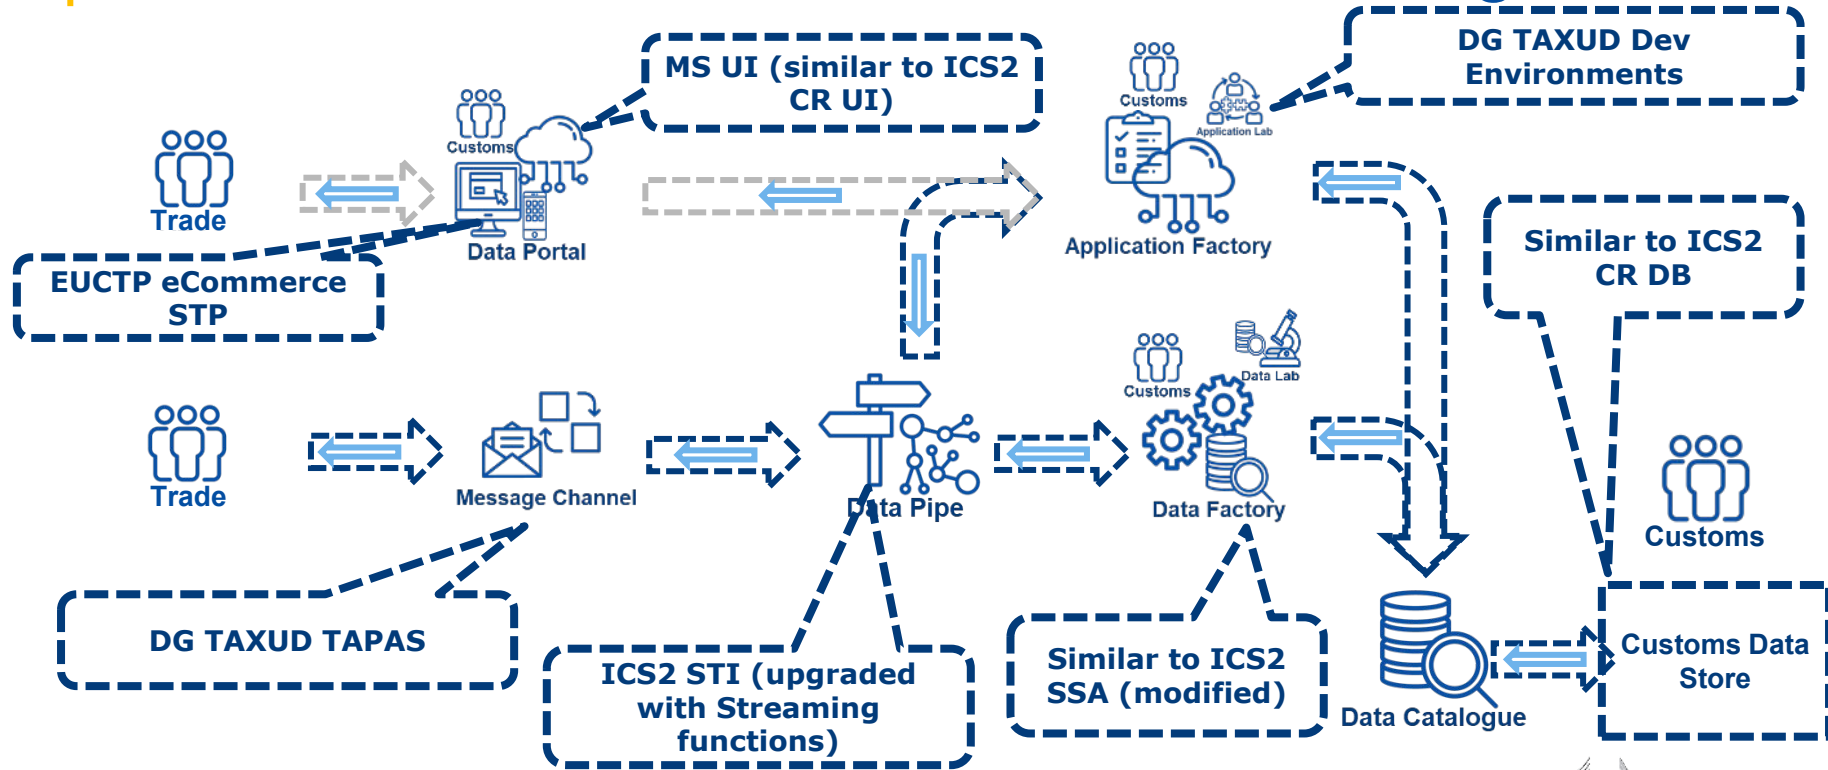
MS UI (similar to ICS2 CR UI)

DG TAXUD Dev Environments

Customs

Application Lab

Customs

Trade

Data Portal

Application Factory

EUCTP eCommerce STP

Similar to ICS2 CR DB

Customs

Data Lab

Trade

Message Channel

Data Pipe

Data Factory

Customs

DG TAXUD TAPAS

ICS2 STI (upgraded with Streaming functions)

Similar to ICS2 SSA (modified)

Data Catalogue

Customs Data Store